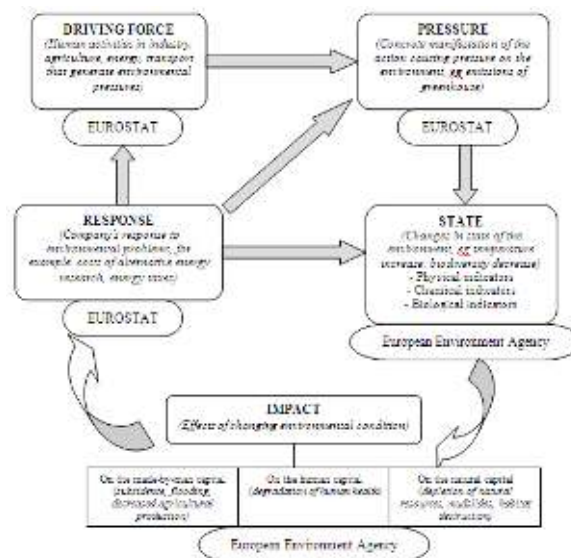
DRIVING FORCE
(Human activities in industry, agriculture, energy, transport that generate environmental pressures)

EUROSTAT

PRESSURE
(Concrete manifestation of the action causing pressure on the environment, eg emissions of greenhouse)

EUROSTAT

RESPONSE
(Company's response to environmental problems, for example: costs of alternative energy research, energy taxes)

EUROSTAT

STATE
(Changes in state of the environment, eg temperature increase, biodiversity decrease)
- Physical indicators
- Chemical indicators
- Biological indicators

European Environment Agency

IMPACT
(Effects of changing environmental condition)

On the made-by-man capital (subsidence, flooding, decreased agricultural production)

On the human capital (degradation of human health)

On the natural capital (depletion of natural resources, wildlife, habitat destruction)

European Environment Agency